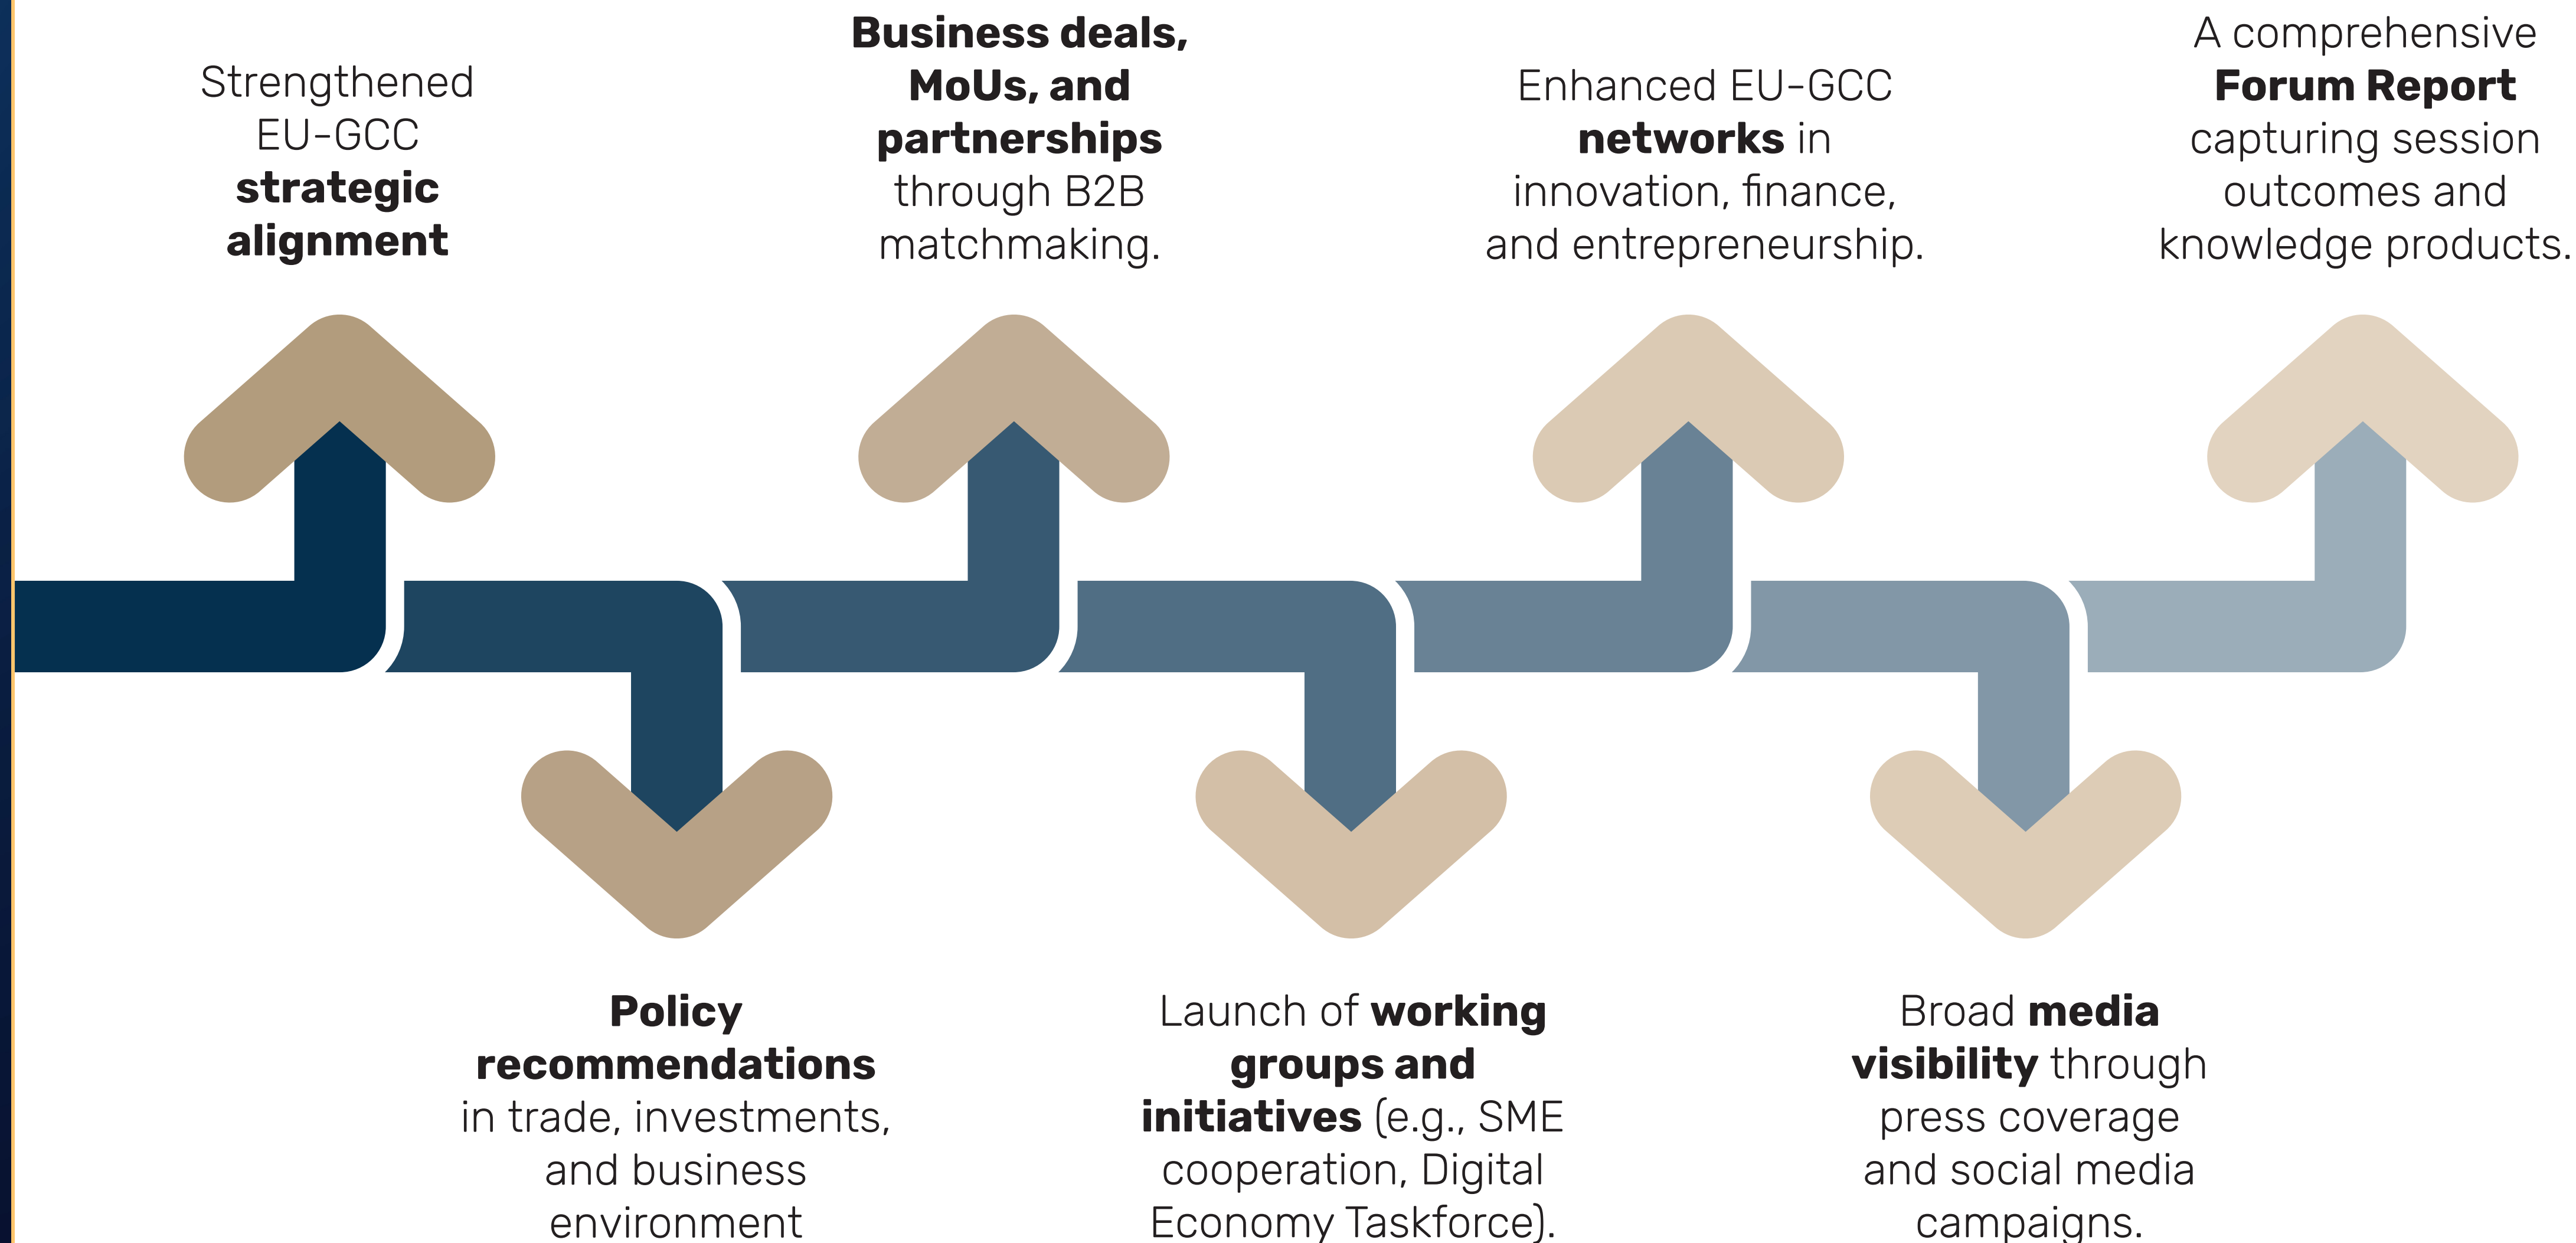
Strengthened EU-GCC **strategic alignment**

**Business deals, MoUs, and partnerships** through B2B matchmaking.

Enhanced EU-GCC **networks** in innovation, finance, and entrepreneurship.

A comprehensive **Forum Report** capturing session outcomes and knowledge products.

**Policy recommendations** in trade, investments, and business environment

Launch of **working groups and initiatives** (e.g., SME cooperation, Digital Economy Taskforce).

Broad **media visibility** through press coverage and social media campaigns.